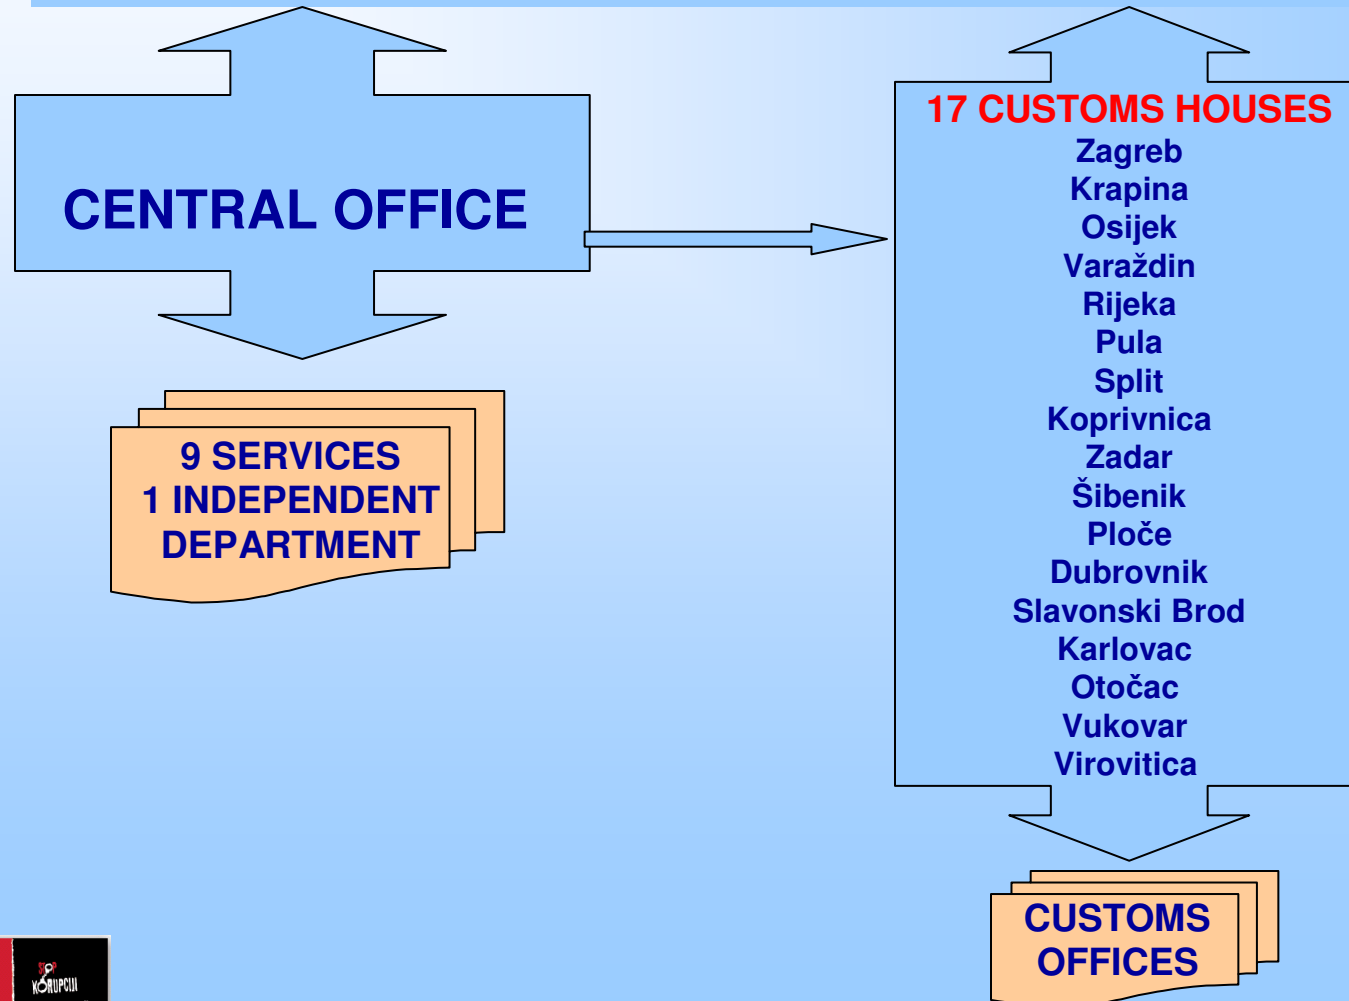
CENTRAL OFFICE

9 SERVICES
1 INDEPENDENT
DEPARTMENT

17 CUSTOMS HOUSES
Zagreb
Krapina
Osijek
Varaždin
Rijeka
Pula
Split
Koprivnica
Zadar
Šibenik
Ploče
Dubrovnik
Slavonski Brod
Karlovac
Otočac
Vukovar
Virovitica

CUSTOMS
OFFICES

STOP
KORUPCIJI